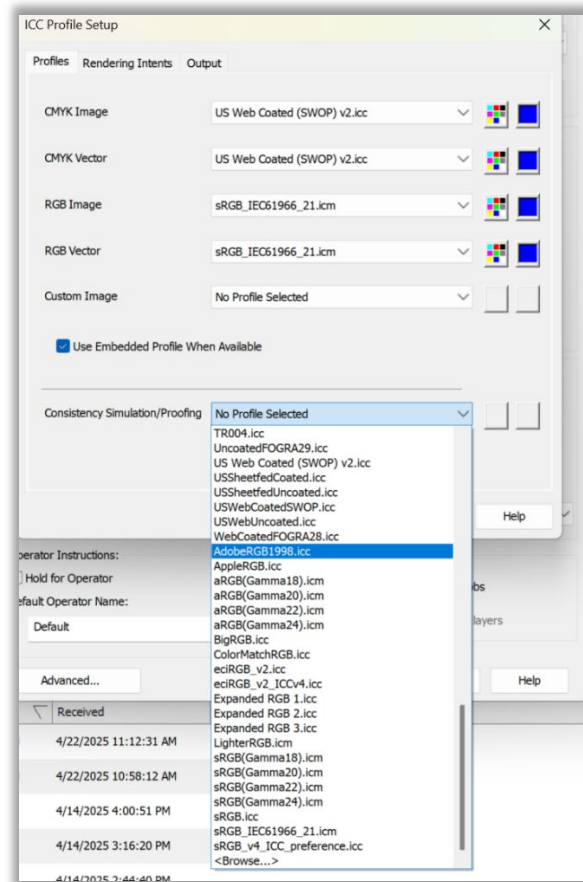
ICC Profile Setup

Profiles Rendering Intents Output

CMYK Image US Web Coated (SWOP) v2.icc

CMYK Vector US Web Coated (SWOP) v2.icc

RGB Image sRGB_IEC61966_21.icm

RGB Vector sRGB_IEC61966_21.icm

Custom Image No Profile Selected

Use Embedded Profile When Available

Consistency Simulation/Proofing No Profile Selected

TR004.icc
UncoatedFOGRA29.icc
US Web Coated (SWOP) v2.icc
USSheetfedCoated.icc
USSheetfedUncoated.icc
USWebCoatedSWOP.icc
USWebUncoated.icc
WebCoatedFOGRA28.icc
AdobeRGB1998.icc
AppleRGB.icc
aRGB(Gamma18).icm
aRGB(Gamma20).icm
aRGB(Gamma22).icm
aRGB(Gamma24).icm
BigRGB.icc
ColorMatchRGB.icc
eciRGB_v2.icc
eciRGB_v2_ICCv4.icc
Expanded RGB 1.icc
Expanded RGB 2.icc
Expanded RGB 3.icc
LighterRGB.icm
sRGB(Gamma18).icm
sRGB(Gamma20).icm
sRGB(Gamma22).icm
sRGB(Gamma24).icm
sRGB.icc
sRGB_IEC61966_21.icm
sRGB_v4_ICC_preference.icc
<Browse...>

Help

perator Instructions:
Hold for Operator
efault Operator Name:
Default

bs
layers

Advanced...
Help

Received
4/22/2025 11:12:31 AM
4/22/2025 10:58:12 AM
4/14/2025 4:00:51 PM
4/14/2025 3:16:20 PM
4/14/2025 2:44:40 PM